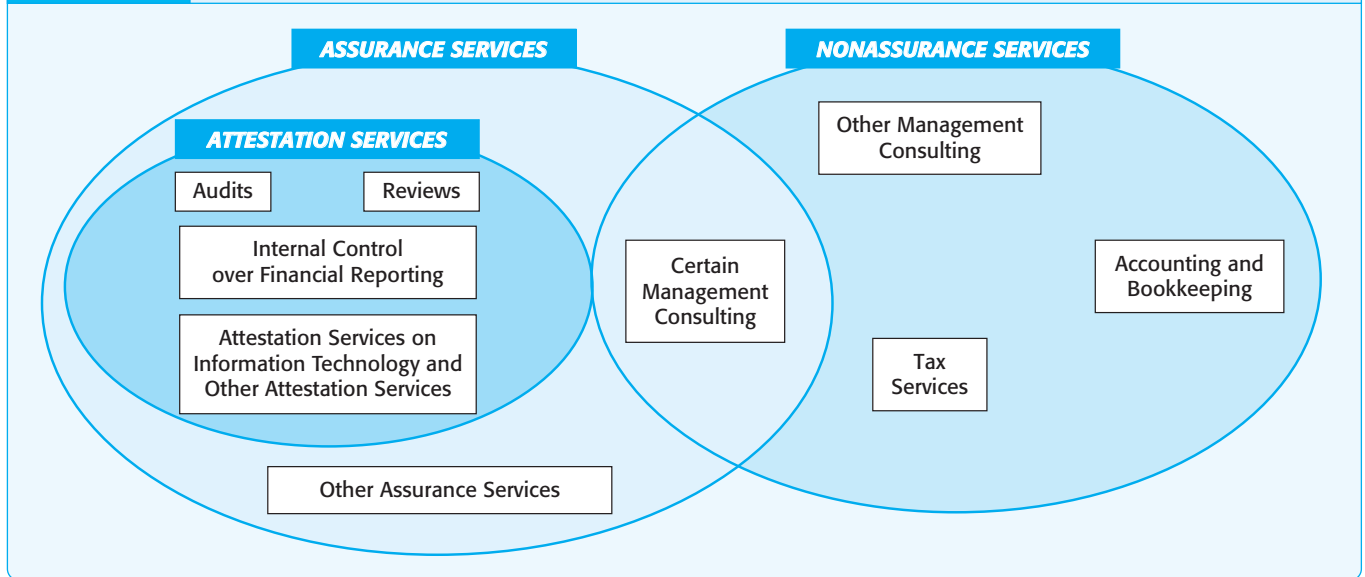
ASSURANCE SERVICES

NONASSURANCE SERVICES

ATTESTATION SERVICES

Audits

Reviews

Internal Control over Financial Reporting

Attestation Services on Information Technology and Other Attestation Services

Certain Management Consulting

Other Management Consulting

Accounting and Bookkeeping

Tax Services

Other Assurance Services